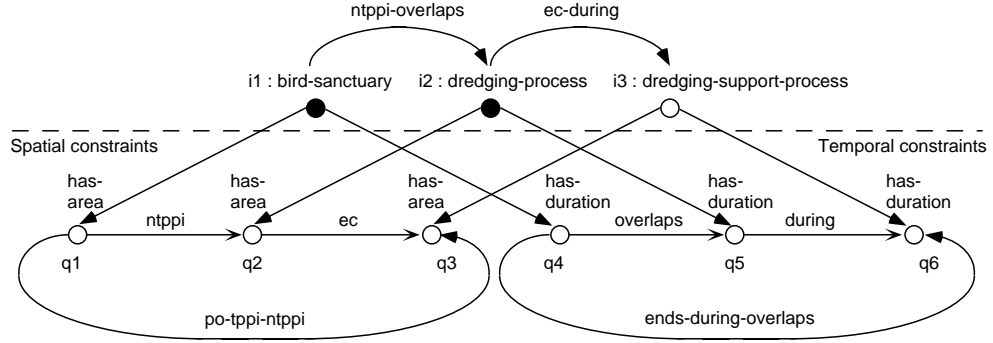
ntppi-overlaps

ec-during

i1 : bird-sanctuary

i2 : dredging-process

i3 : dredging-support-process

Spatial constraints

Temporal constraints

has-area

has-area

has-area

has-duration

has-duration

has-duration

ntppi

ec

overlaps

during

q1

q2

q3

q4

q5

q6

po-tppi-ntppi

ends-during-overlaps